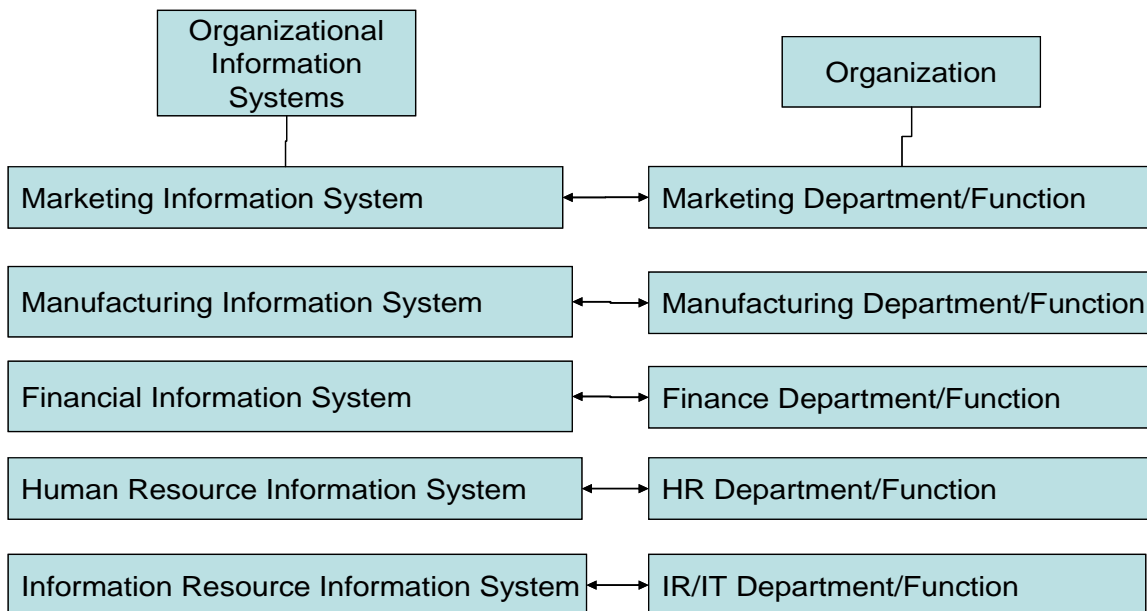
Organizational Information Systems

Organization

Marketing Information System

Marketing Department/Function

Manufacturing Information System

Manufacturing Department/Function

Financial Information System

Finance Department/Function

Human Resource Information System

HR Department/Function

Information Resource Information System

IR/IT Department/Function